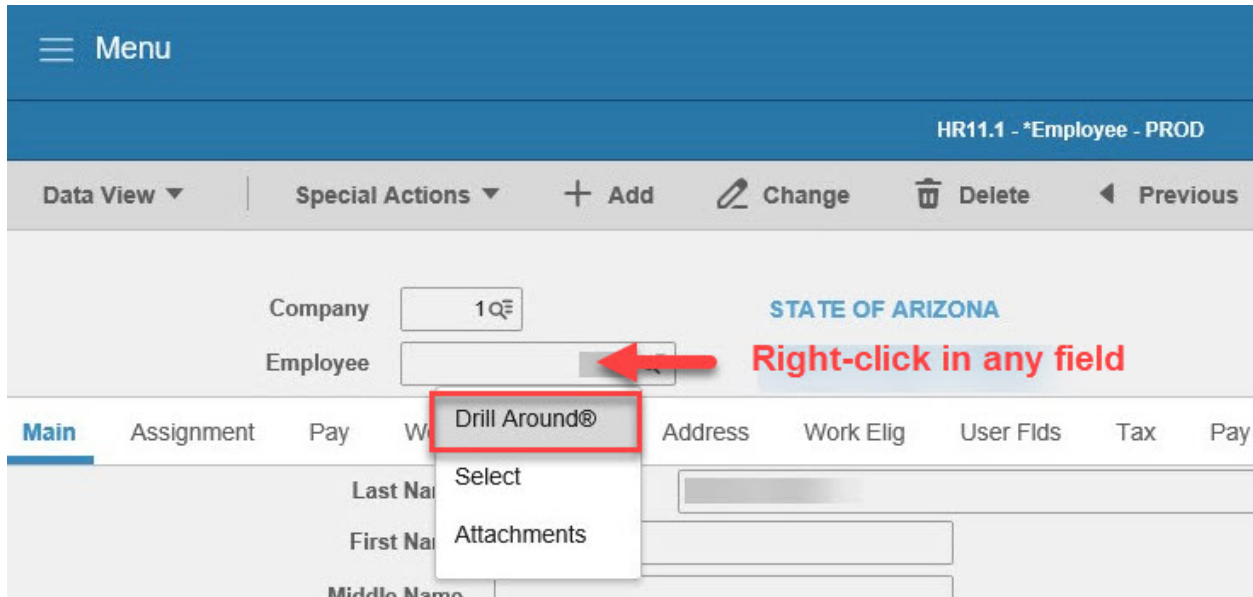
Menu

HR11.1 - *Employee - PROD

Data View ▼ | Special Actions ▼ + Add Change Delete ◄ Previous

Company 1

STATE OF ARIZONA

Employee

Right-click in any field

Main Assignment Pay W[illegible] Address Work Elig User Flds Tax Pay

Drill Around®
Select
Attachments

Last Na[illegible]

First Na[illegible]

Middle Name